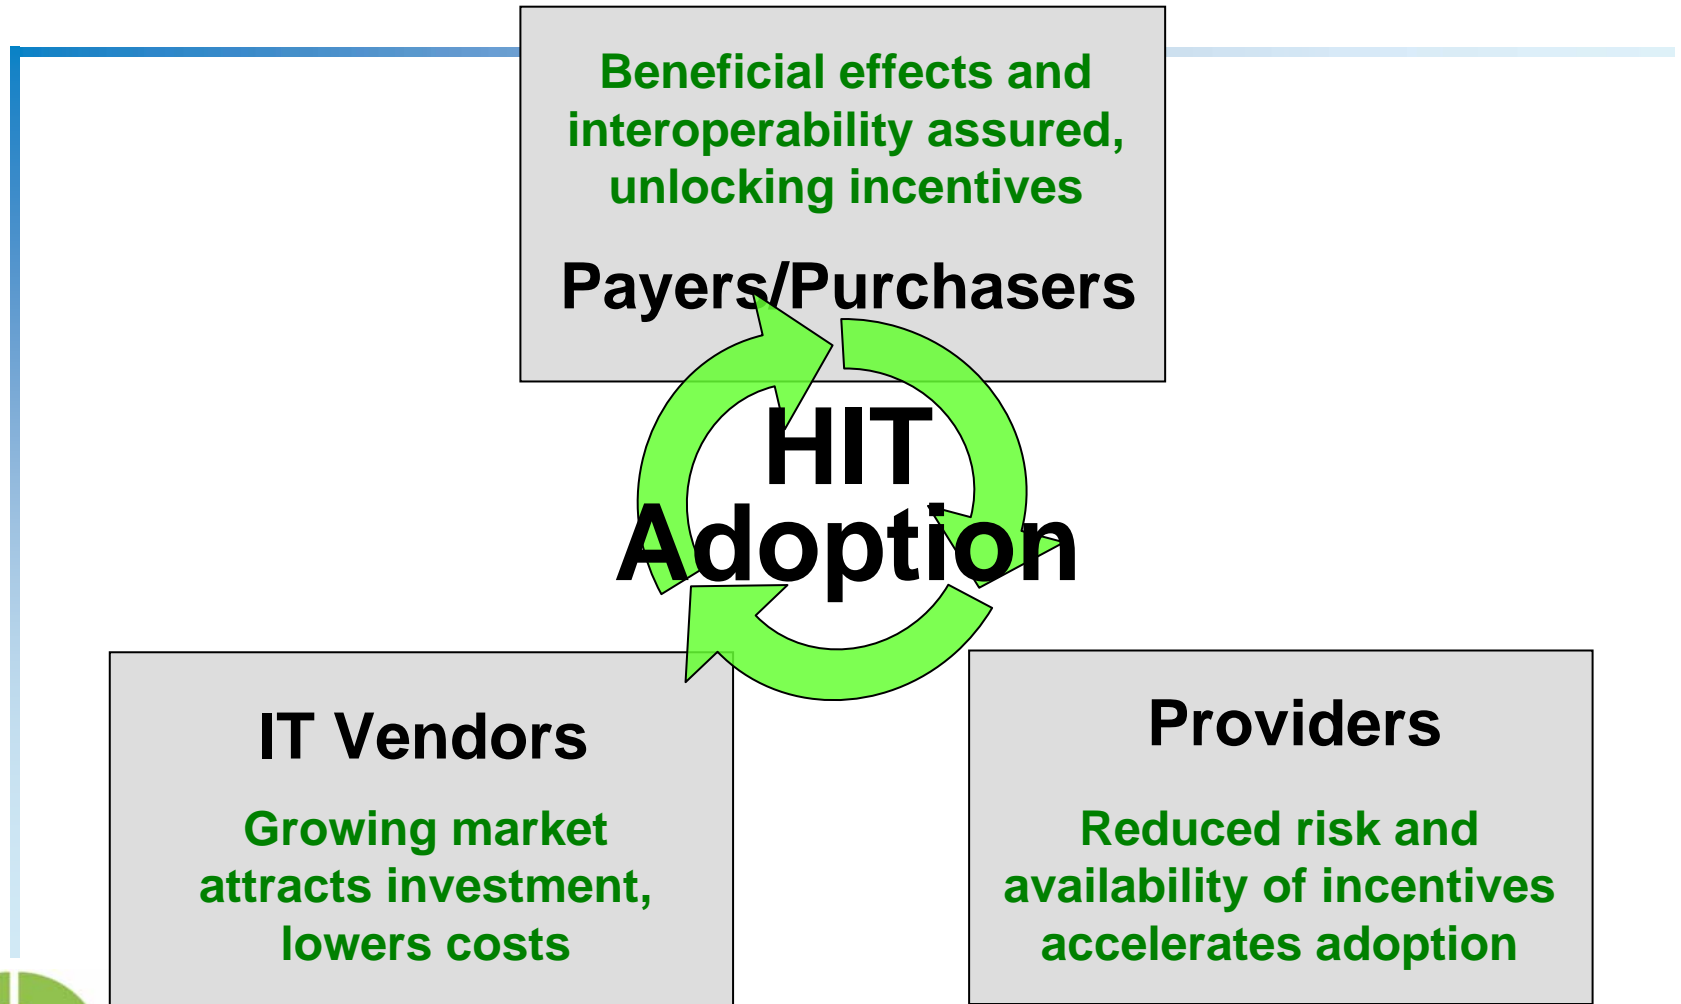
Beneficial effects and interoperability assured, unlocking incentives

Payers/Purchasers

HIT Adoption

IT Vendors

Growing market attracts investment, lowers costs

Providers

Reduced risk and availability of incentives accelerates adoption